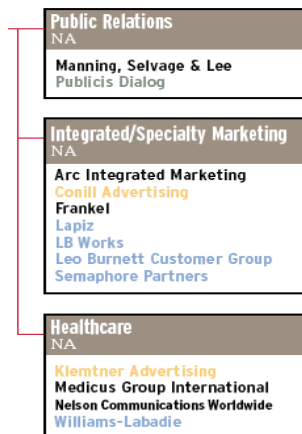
Public Relations
NA

Manning, Selvage & Lee
Publicis Dialog

Integrated/Specialty Marketing
NA

Arc Integrated Marketing
Conill Advertising
Frankel
Lapiz
LB Works
Leo Burnett Customer Group
Semaphore Partners

Healthcare
NA

Klemtner Advertising
Medicus Group International
Nelson Communications Worldwide
Williams-Labadie